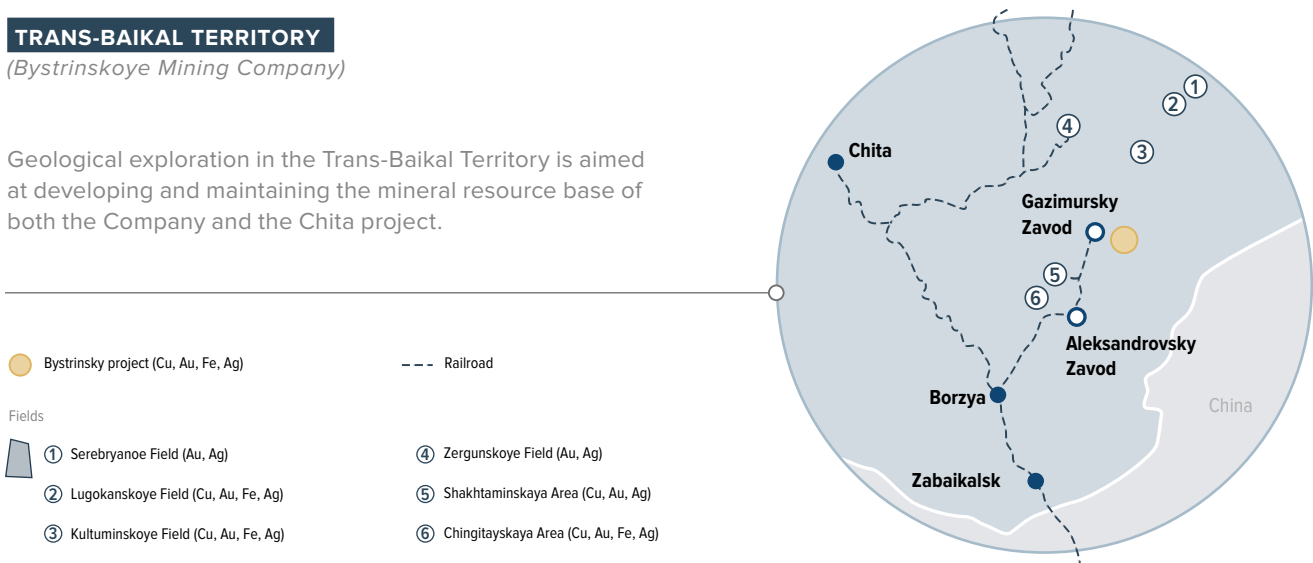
TRANS-BAIKAL TERRITORY
(Bystrinskoye Mining Company)

Geological exploration in the Trans-Baikal Territory is aimed at developing and maintaining the mineral resource base of both the Company and the Chita project.

Bystrinsky project (Cu, Au, Fe, Ag)

Railroad

Fields

1 Serebryanoe Field (Au, Ag)

2 Lugokanskoye Field (Cu, Au, Fe, Ag)

3 Kultuminskoye Field (Cu, Au, Fe, Ag)

4 Zergunskoye Field (Au, Ag)

5 Shakhtaminskaya Area (Cu, Au, Ag)

6 Chingitayskaya Area (Cu, Au, Fe, Ag)

1
2
4
3
Chita
Gazimursky Zavod
5
6
Aleksandrovsky Zavod
Borzya
China
Zabaikalsk